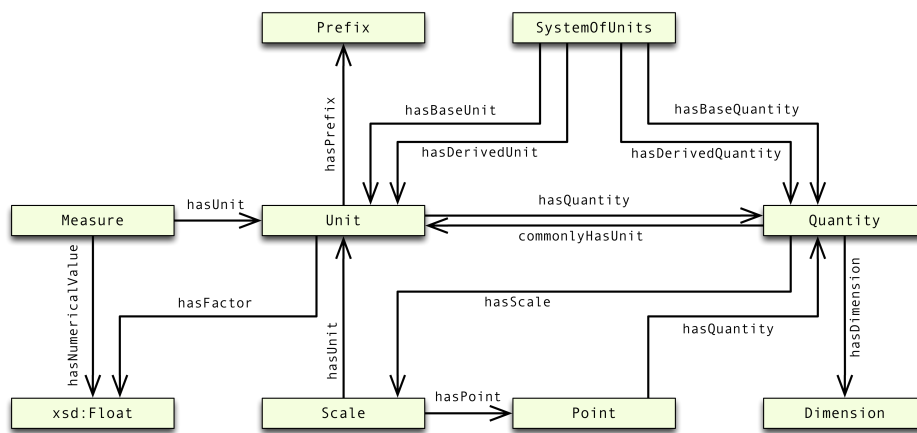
Prefix

SystemOfUnits

hasPrefix

hasBaseUnit

hasDerivedUnit

hasBaseQuantity

hasDerivedQuantity

Measure

hasUnit

Unit

hasQuantity

commonlyHasUnit

Quantity

hasNumericalValue

hasFactor

hasScale

hasDimension

hasUnit

hasQuantity

xsd:Float

Scale

hasPoint

Point

Dimension